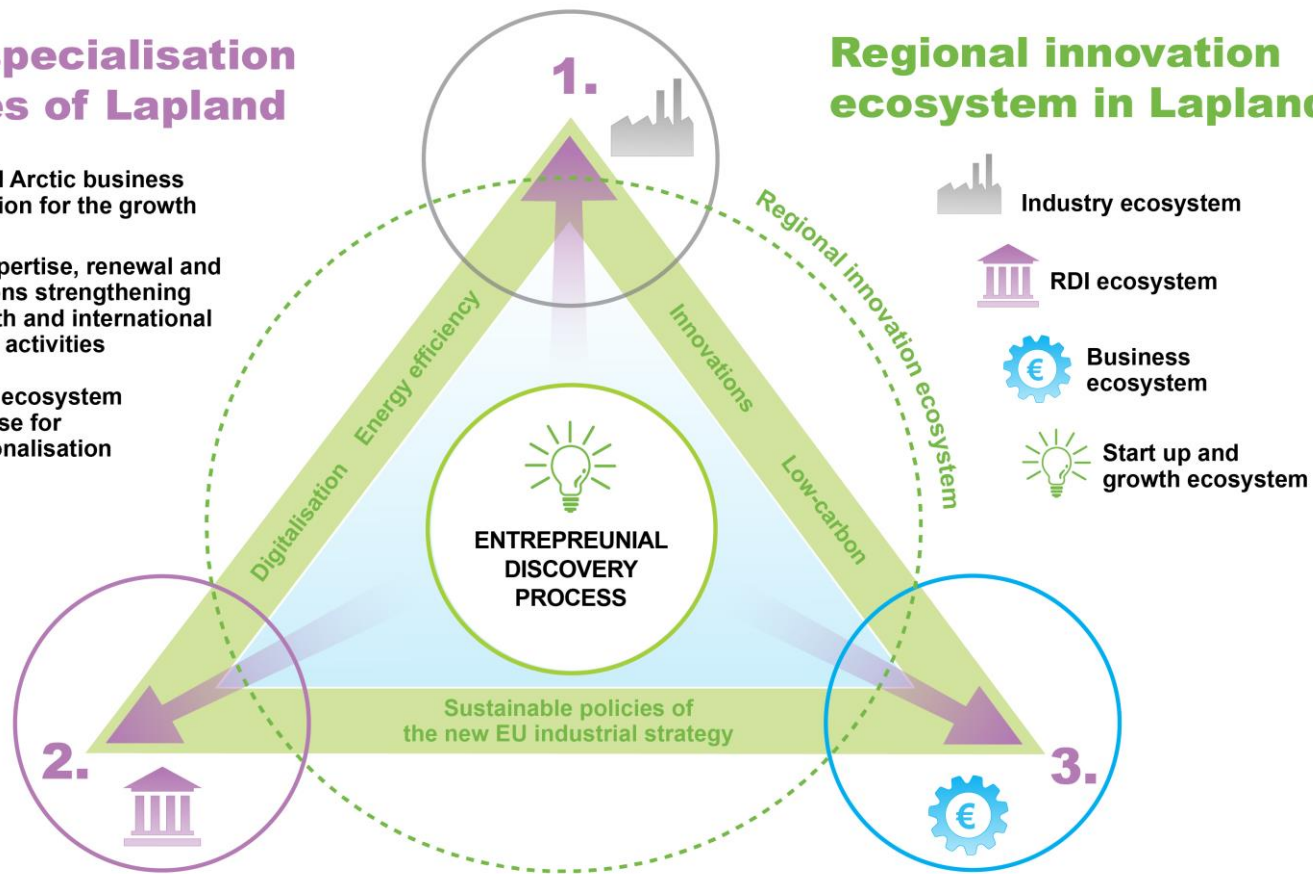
pecialisation
es of Lapland

l Arctic business
ion for the growth

pertise, renewal and
ns strengthening
th and international
activities

ecosystem
se for
onalisation

Regional innovation
ecosystem in Lapland

Industry ecosystem

RDI ecosystem

Business
ecosystem

€

Start up and
growth ecosystem

1.

Regional innovation ecosystem

Energy efficiency

Digitalisation

Innovations

Low-carbon

ENTREPREUNIAL
DISCOVERY
PROCESS

Sustainable policies of
the new EU industrial strategy

2.

3.

€